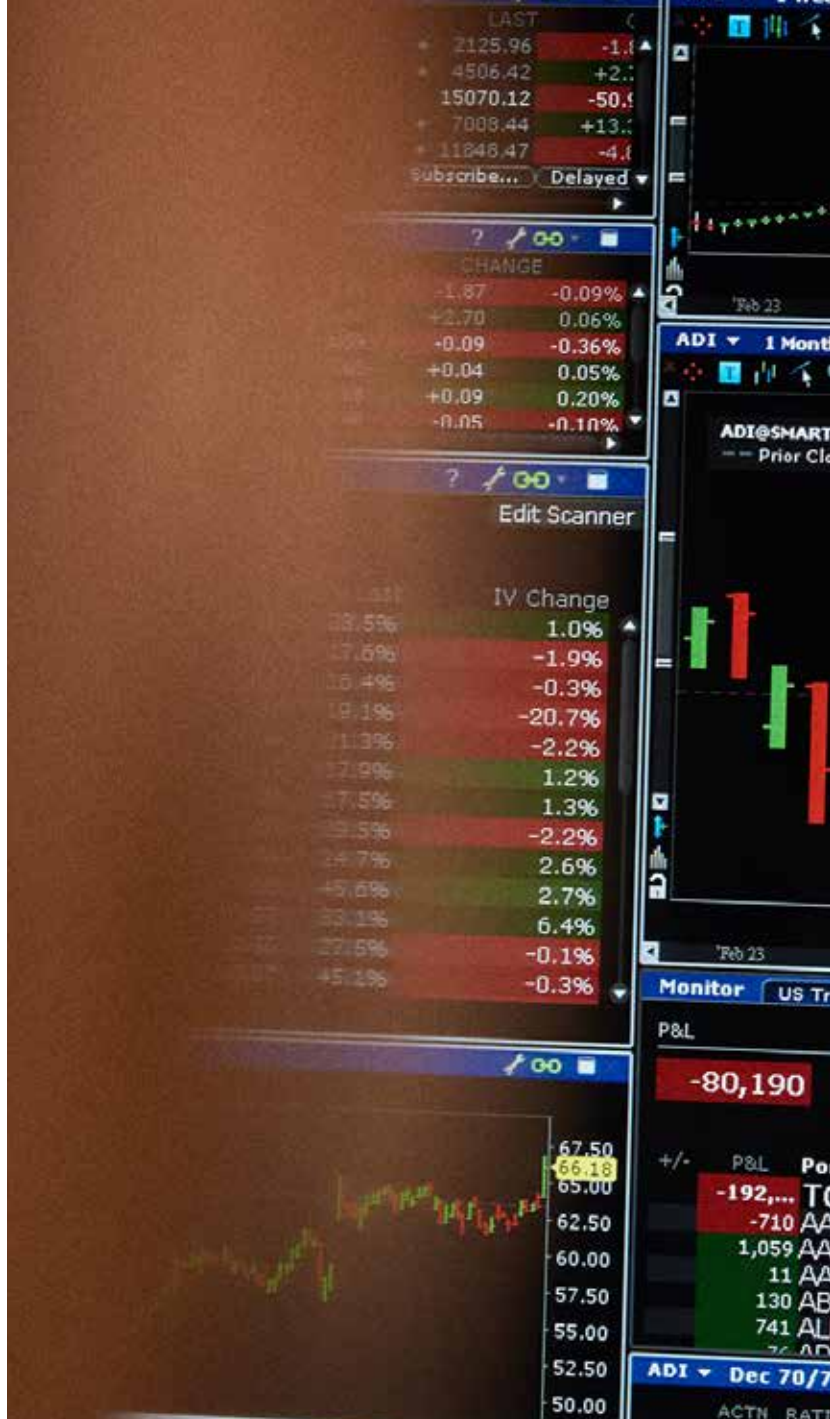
LAST
2125.96 -1.
4506.42 +2.
15070.12 -50.
7008.44 +13.
11848.47 -4.
Subscribe... Delayed

CHANGE
-1.87 -0.09%
+2.70 0.06%
-0.09 -0.36%
+0.04 0.05%
+0.09 0.20%
-0.05 -0.10%

Edit Scanner

IV Change
1.0%
-1.9%
-0.3%
-20.7%
-2.2%
1.2%
1.3%
-2.2%
2.6%
2.7%
6.4%
-0.1%
-0.3%

67.50
66.18
65.00
62.50
60.00
57.50
55.00
52.50
50.00

Feb 23

ADI 1 Mont
ADI@SMART
Prior Cl

Feb 23

Monitor US Tr
P&L
-80,190

+/- P&L Po
-192,... T
-710 AA
1,059 AA
11 AA
130 AB
741 AL

ADI Dec 70/7
ACTN RAT